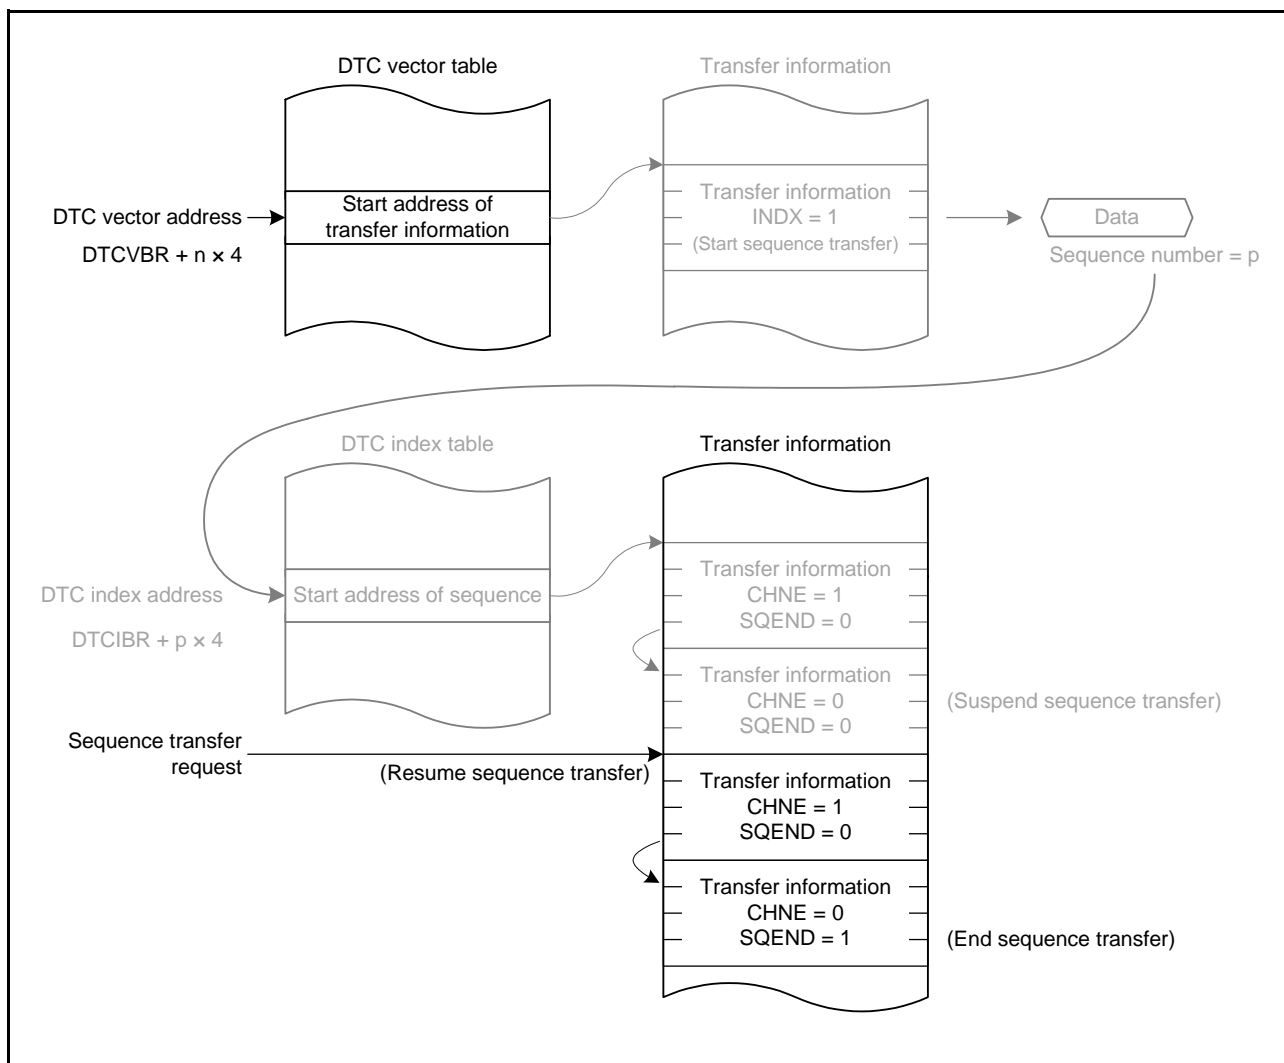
DTC vector table

Transfer information

DTC vector address

DTCVBR + n × 4

Start address of transfer information

Transfer information
INDX = 1
(Start sequence transfer)

Data

Sequence number = p

DTC index table

Transfer information

DTC index address

DTCIBR + p × 4

Start address of sequence

Transfer information
CHNE = 1
SQEND = 0

Transfer information
CHNE = 0
SQEND = 0

(Suspend sequence transfer)

Sequence transfer request

(Resume sequence transfer)

Transfer information
CHNE = 1
SQEND = 0

Transfer information
CHNE = 0
SQEND = 1

(End sequence transfer)